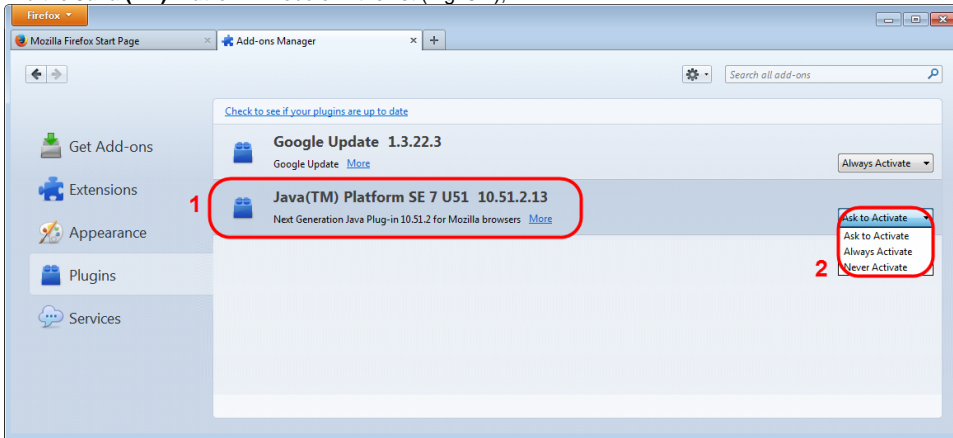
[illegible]

Firefox

Mozilla Firefox Start Page

Add-ons Manager

+

Search all add-ons

Check to see if your plugins are up to date

Get Add-ons

Extensions

Appearance

Plugins

Services

Google Update 1.3.22.3

Google Update More

Always Activate

1

Java(TM) Platform SE 7 U51 10.51.2.13

Next Generation Java Plug-in 10.51.2 for Mozilla browsers More

Ask to Activate

Ask to Activate

Always Activate

Never Activate

2